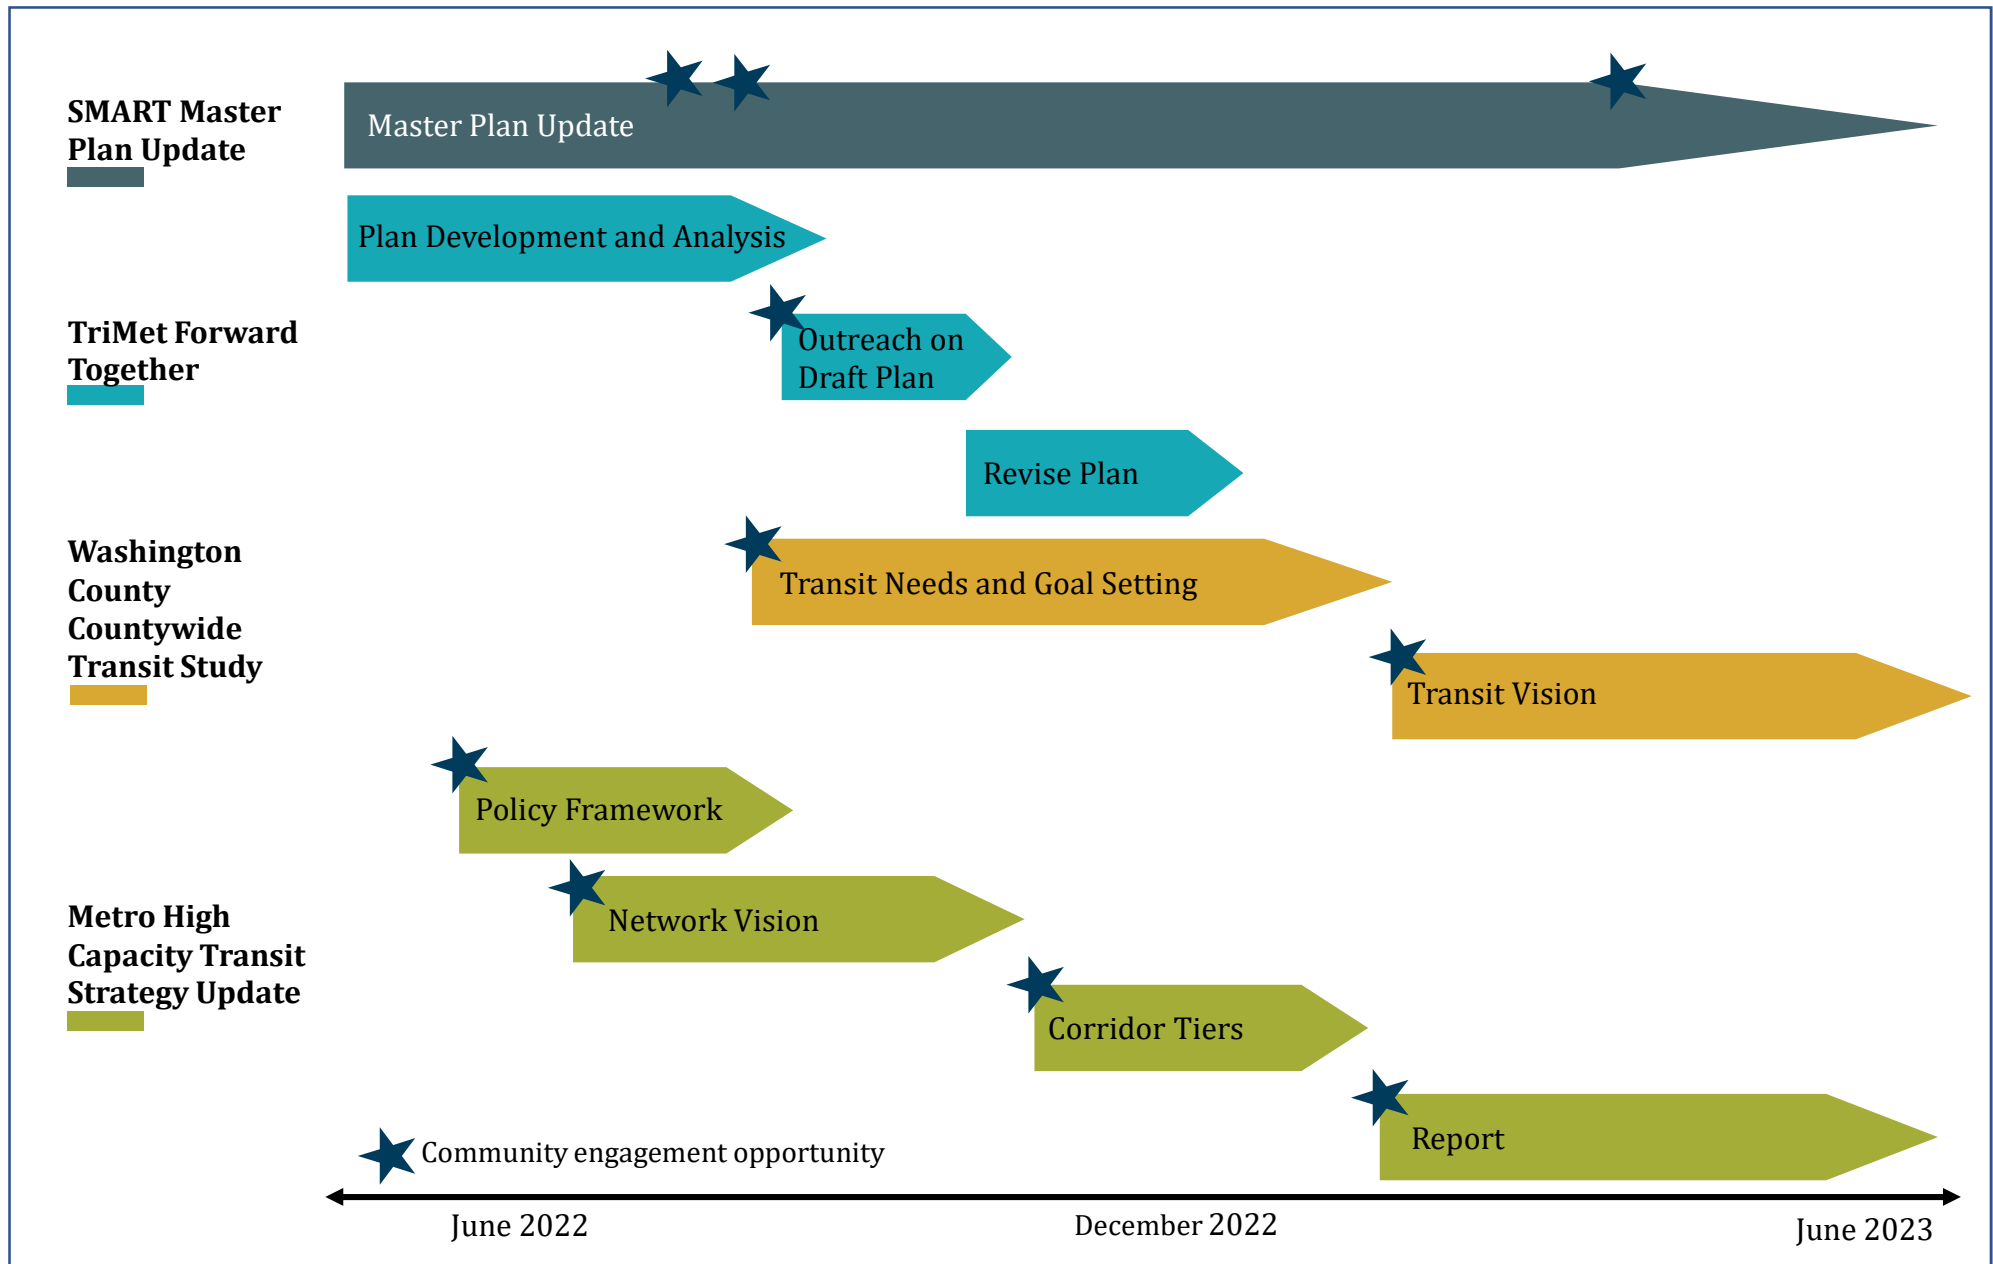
SMART Master Plan Update

Master Plan Update

Plan Development and Analysis

TriMet Forward Together

Outreach on Draft Plan

Revise Plan

Washington County Countywide Transit Study

Transit Needs and Goal Setting

Transit Vision

Policy Framework

Metro High Capacity Transit Strategy Update

Network Vision

Corridor Tiers

Report

Community engagement opportunity

June 2022

December 2022

June 2023